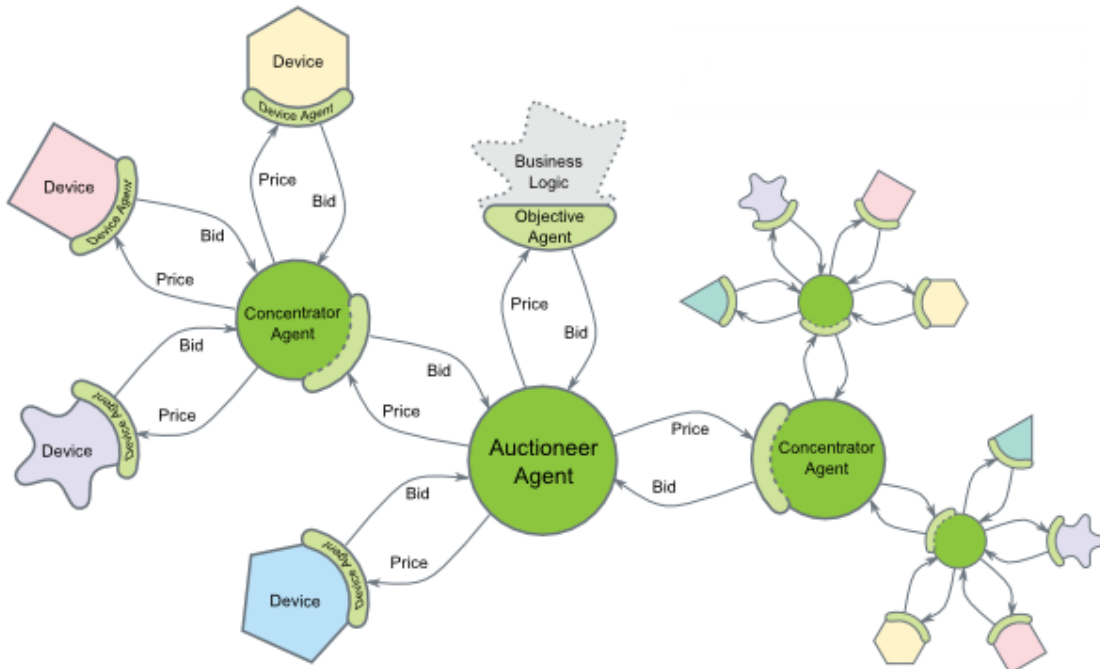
Device
Device Agent
Price
Bid
Device
Device Agent
Bid
Price
Concentrator Agent
Bid
Device
Device Agent
Price
Business Logic
Objective Agent
Price
Bid
Bid
Price
Auctioneer Agent
Price
Bid
Concentrator Agent
Bid
Price
Device
Device Agent